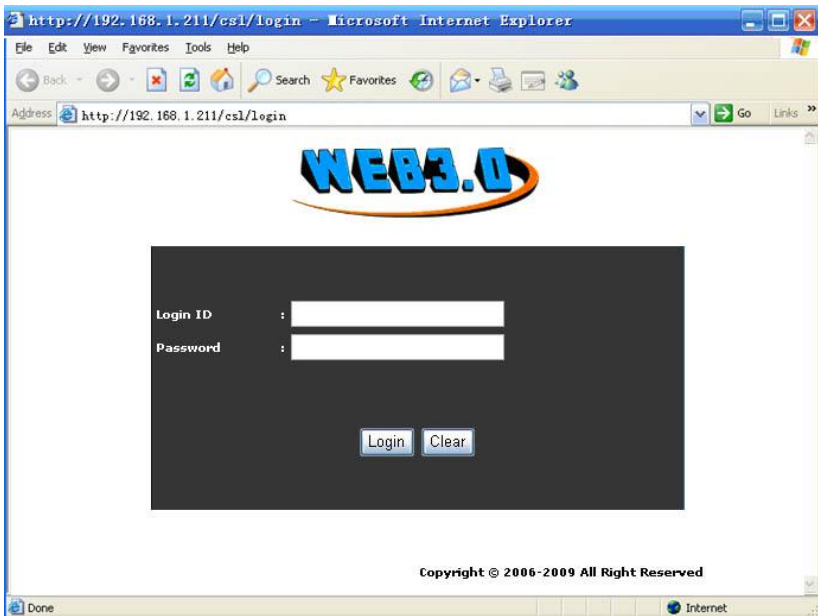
http://192.168.1.211/csl/login - Microsoft Internet Explorer

File Edit View Favorites Tools Help

Back Search Favorites

Address http://192.168.1.211/csl/login Go Links »

WEB3.0

Login ID :

Password :

Login Clear

Copyright © 2006-2009 All Right Reserved

Done Internet